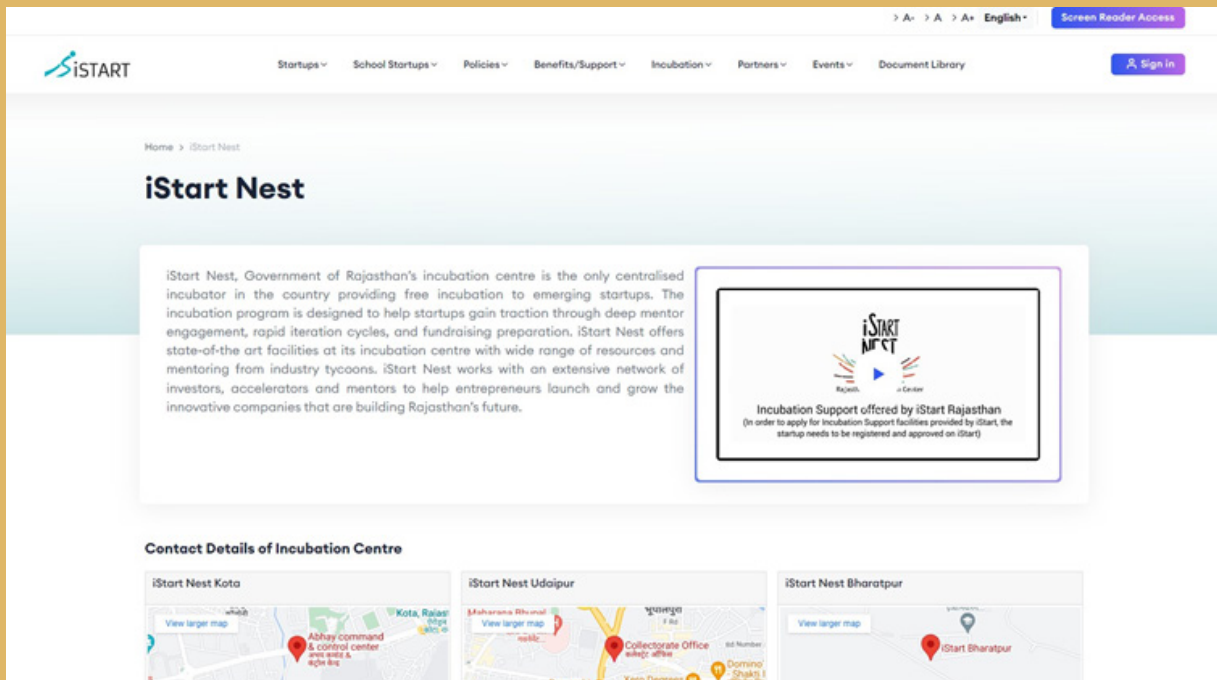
> A- > A > A+ English
Screen Reader Access

iSTART

Startups School Startups Policies Benefits/Support Incubation Partners Events Document Library

Sign in

Home > iStart Nest

iStart Nest

iStart Nest, Government of Rajasthan's incubation centre is the only centralised incubator in the country providing free incubation to emerging startups. The incubation program is designed to help startups gain traction through deep mentor engagement, rapid iteration cycles, and fundraising preparation. iStart Nest offers state-of-the art facilities at its incubation centre with wide range of resources and mentoring from industry tycoons. iStart Nest works with an extensive network of investors, accelerators and mentors to help entrepreneurs launch and grow the innovative companies that are building Rajasthan's future.

iSTART NEST
Rajasthan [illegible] Center

Incubation Support offered by iStart Rajasthan
(In order to apply for Incubation Support facilities provided by iStart, the startup needs to be registered and approved on iStart)

Contact Details of Incubation Centre

iStart Nest Kota
View larger map
Abhay command & control center
Kota, Rajas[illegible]

iStart Nest Udaipur
View larger map
Maharana Bhupal
Collectorate Office
Domino's
Shakti

iStart Nest Bharatpur
View larger map
iStart Bharatpur